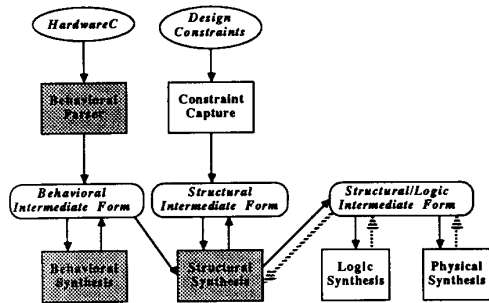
HardwareC

Design Constraints

Behavioral Parser

Constraint Capture

Behavioral Intermediate Form

Structural Intermediate Form

Structural/Logic Intermediate Form

Behavioral Synthesis

Structural Synthesis

Logic Synthesis

Physical Synthesis